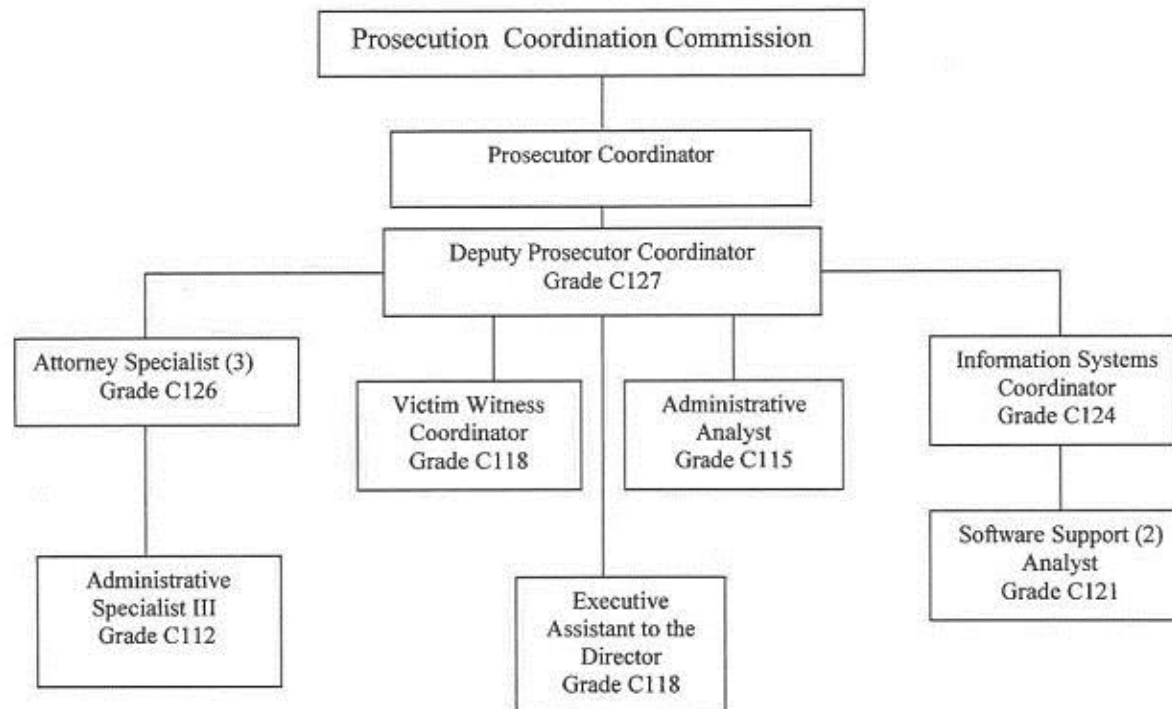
Prosecution Coordination Commission

Prosecutor Coordinator

Deputy Prosecutor Coordinator
Grade C127

Attorney Specialist (3)
Grade C126

Administrative
Specialist III
Grade C112

Victim Witness
Coordinator
Grade C118

Executive
Assistant to the
Director
Grade C118

Administrative
Analyst
Grade C115

Information Systems
Coordinator
Grade C124

Software Support (2)
Analyst
Grade C121